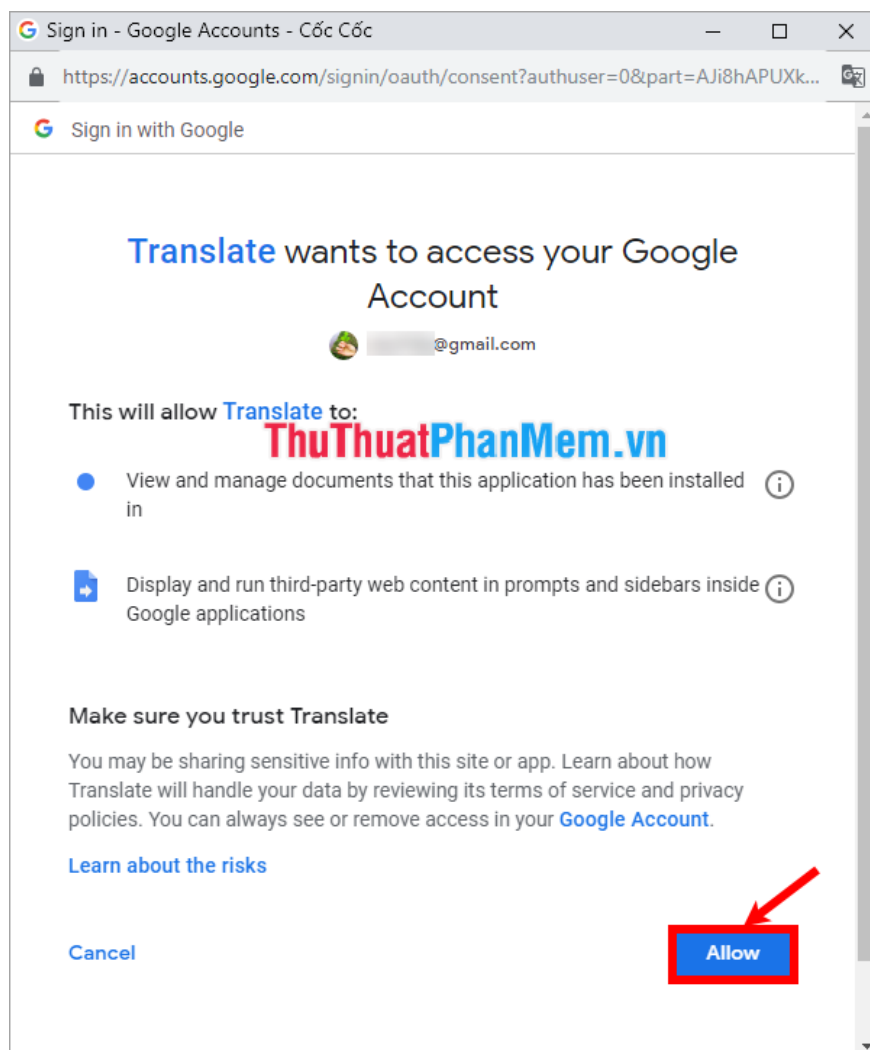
Sign in - Google Accounts - Cốc Cốc

https://accounts.google.com/signin/oauth/consent?authuser=0&part=AJi8hAPUXk...

Sign in with Google

Translate wants to access your Google Account

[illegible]@gmail.com

This will allow Translate to:

ThuThuatPhanMem.vn

View and manage documents that this application has been installed in

Display and run third-party web content in prompts and sidebars inside Google applications

Make sure you trust Translate

You may be sharing sensitive info with this site or app. Learn about how Translate will handle your data by reviewing its terms of service and privacy policies. You can always see or remove access in your Google Account.

Learn about the risks

Cancel

Allow